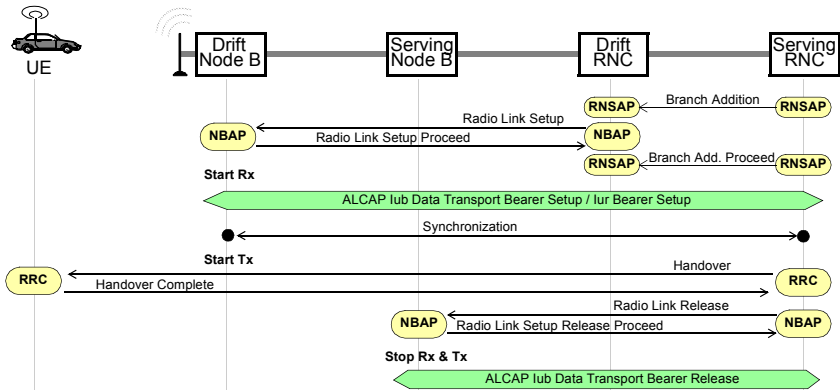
UE

Drift Node B

Serving Node B

Drift RNC

Serving RNC

RNSAP

Branch Addition

RNSAP

Radio Link Setup

NBAP

Radio Link Setup Proceed

NBAP

RNSAP

Branch Add. Proceed

RNSAP

Start Rx

ALCAP Iub Data Transport Bearer Setup / Iur Bearer Setup

Synchronization

Start Tx

Handover

RRC

RRC

Handover Complete

Radio Link Release

NBAP

Radio Link Setup Release Proceed

NBAP

Stop Rx & Tx

ALCAP Iub Data Transport Bearer Release